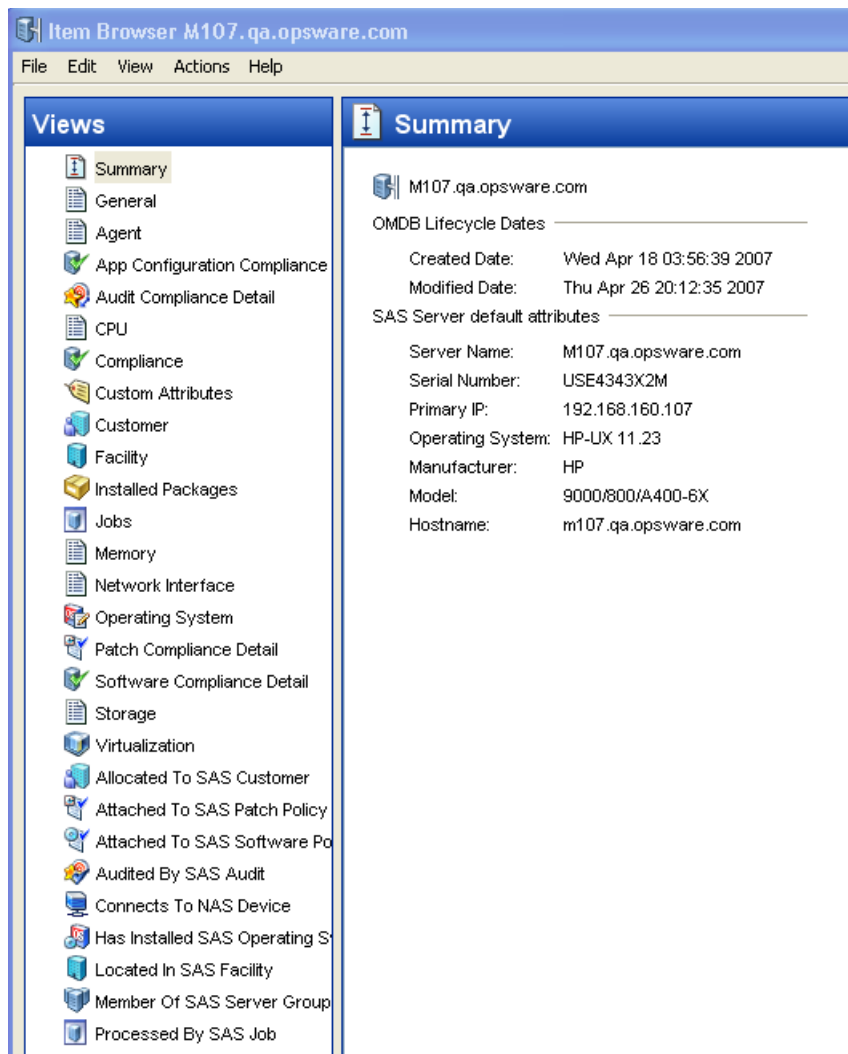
Item Browser M107.qa.opsware.com

File Edit View Actions Help

Views

Summary
General
Agent
App Configuration Compliance
Audit Compliance Detail
CPU
Compliance
Custom Attributes
Customer
Facility
Installed Packages
Jobs
Memory
Network Interface
Operating System
Patch Compliance Detail
Software Compliance Detail
Storage
Virtualization
Allocated To SAS Customer
Attached To SAS Patch Policy
Attached To SAS Software Po
Audited By SAS Audit
Connects To NAS Device
Has Installed SAS Operating S
Located In SAS Facility
Member Of SAS Server Group
Processed By SAS Job

Summary

M107.qa.opsware.com

OMDB Lifecycle Dates

| | |
|---|---|
| Created Date: | Wed Apr 18 03:56:39 2007 |
| Modified Date: | Thu Apr 26 20:12:35 2007 |

SAS Server default attributes

| | |
|---|---|
| Server Name: | M107.qa.opsware.com |
| Serial Number: | USE4343X2M |
| Primary IP: | 192.168.160.107 |
| Operating System: | HP-UX 11.23 |
| Manufacturer: | HP |
| Model: | 9000/800/A400-6X |
| Hostname: | m107.qa.opsware.com |